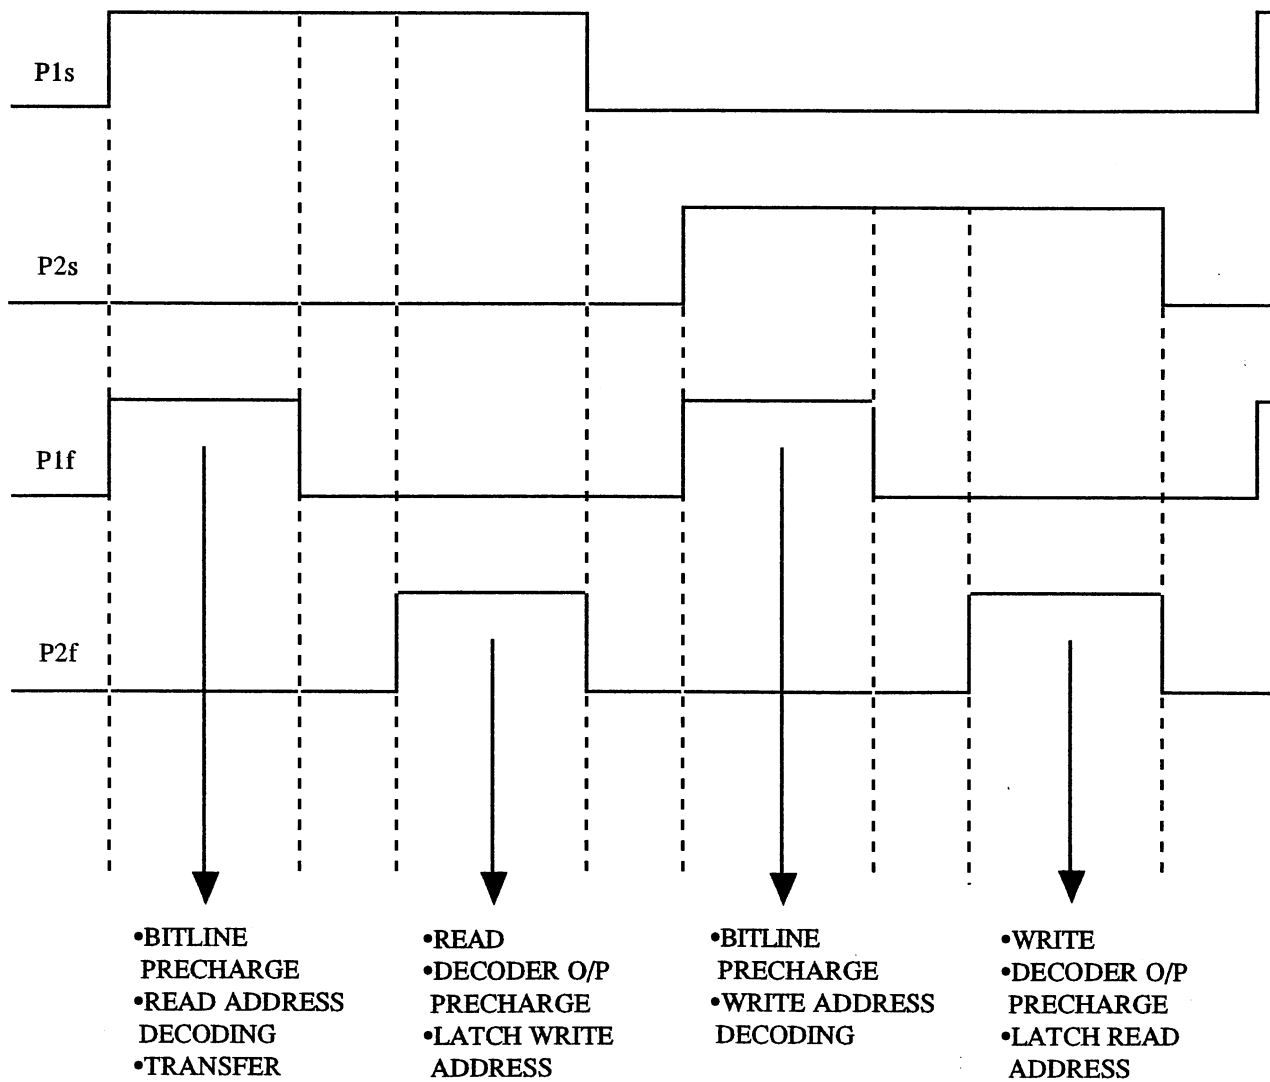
P1s

P2s

P1f

P2f

•BITLINE PRECHARGE
•READ ADDRESS DECODING
•TRANSFER

•READ
•DECODER O/P PRECHARGE
•LATCH WRITE ADDRESS

•BITLINE PRECHARGE
•WRITE ADDRESS DECODING

•WRITE
•DECODER O/P PRECHARGE
•LATCH READ ADDRESS